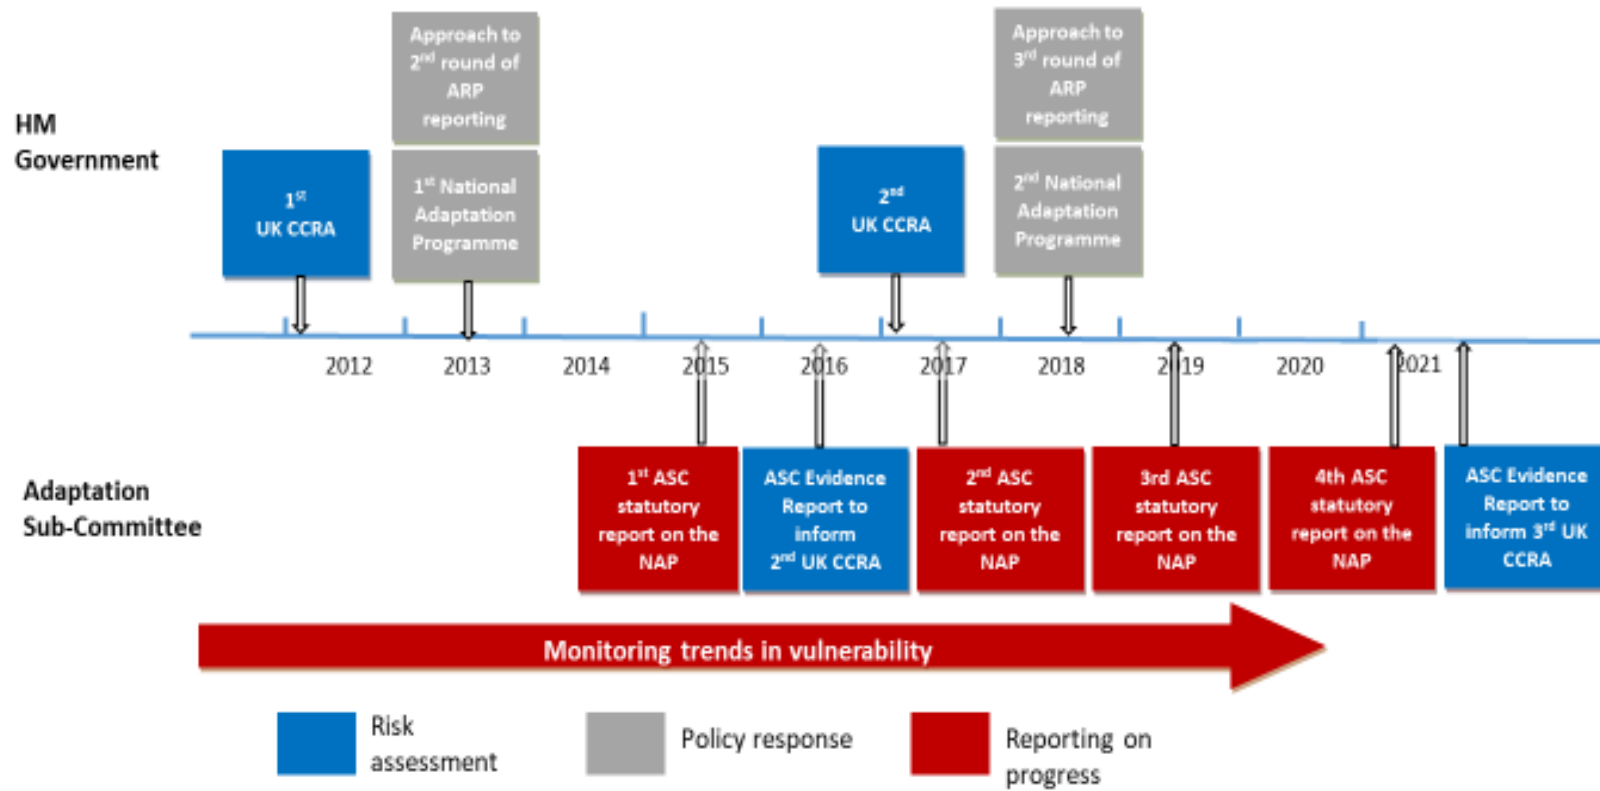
HM Government

$1^{st}$ UK CCRA

Approach to $2^{nd}$ round of ARP reporting

$1^{st}$ National Adaptation Programme

$2^{nd}$ UK CCRA

Approach to $3^{rd}$ round of ARP reporting

$2^{nd}$ National Adaptation Programme

2012 2013 2014 2015 2016 2017 2018 2019 2020 2021

Adaptation Sub-Committee

$1^{st}$ ASC statutory report on the NAP

ASC Evidence Report to inform $2^{nd}$ UK CCRA

$2^{nd}$ ASC statutory report on the NAP

3rd ASC statutory report on the NAP

4th ASC statutory report on the NAP

ASC Evidence Report to inform $3^{rd}$ UK CCRA

Monitoring trends in vulnerability

Risk assessment

Policy response

Reporting on progress